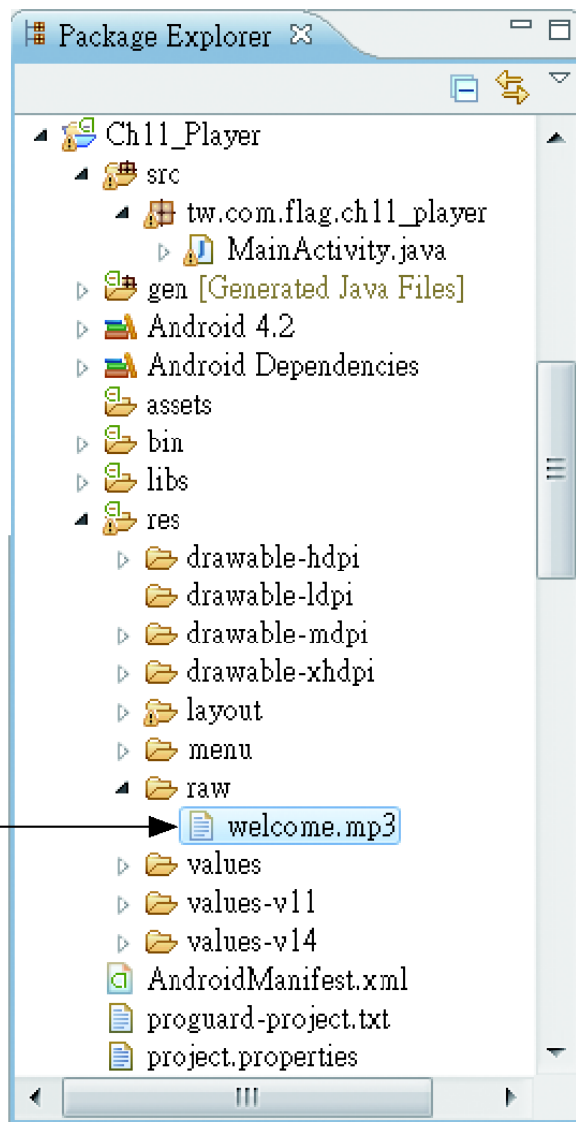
Package Explorer

Ch11_Player
src
tw.com.flag.ch11_player
MainActivity.java
gen [Generated Java Files]
Android 4.2
Android Dependencies
assets
bin
libs
res
drawable-hdpi
drawable-ldpi
drawable-mdpi
drawable-xhdpi
layout
menu
raw
welcome.mp3
values
values-v11
values-v14
AndroidManifest.xml
proguard-project.txt
project.properties